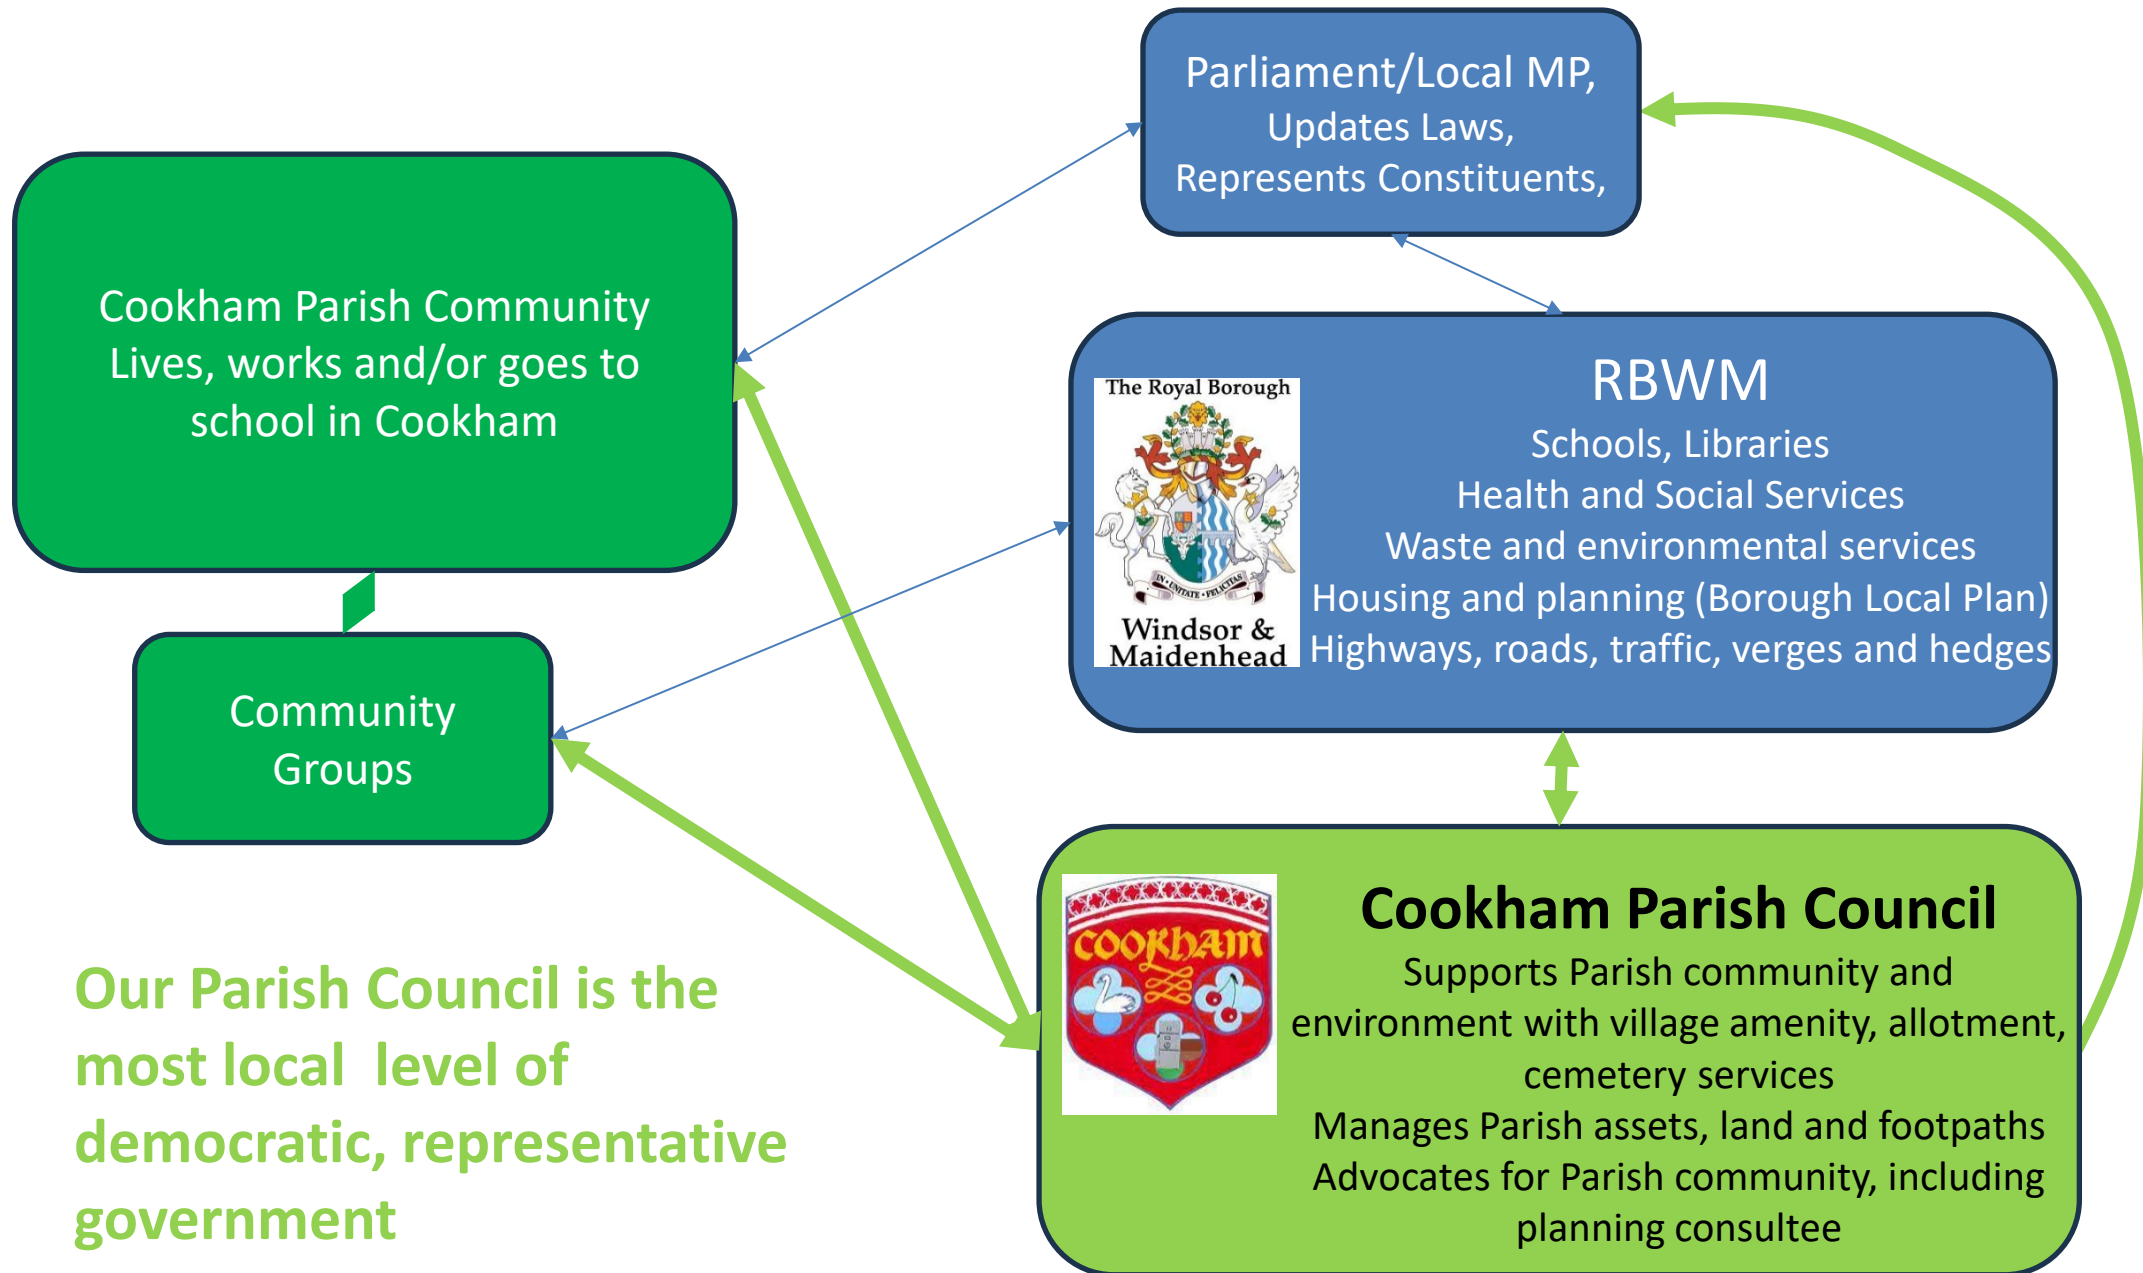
Parliament/Local MP,
Updates Laws,
Represents Constituents,

Cookham Parish Community
Lives, works and/or goes to school in Cookham

The Royal Borough
IN UNITATE FELICITAS
Windsor & Maidenhead

RBWM
Schools, Libraries
Health and Social Services
Waste and environmental services
Housing and planning (Borough Local Plan)
Highways, roads, traffic, verges and hedges

Community Groups

COOKHAM

Cookham Parish Council
Supports Parish community and environment with village amenity, allotment, cemetery services
Manages Parish assets, land and footpaths
Advocates for Parish community, including planning consultee

Our Parish Council is the most local level of democratic, representative government